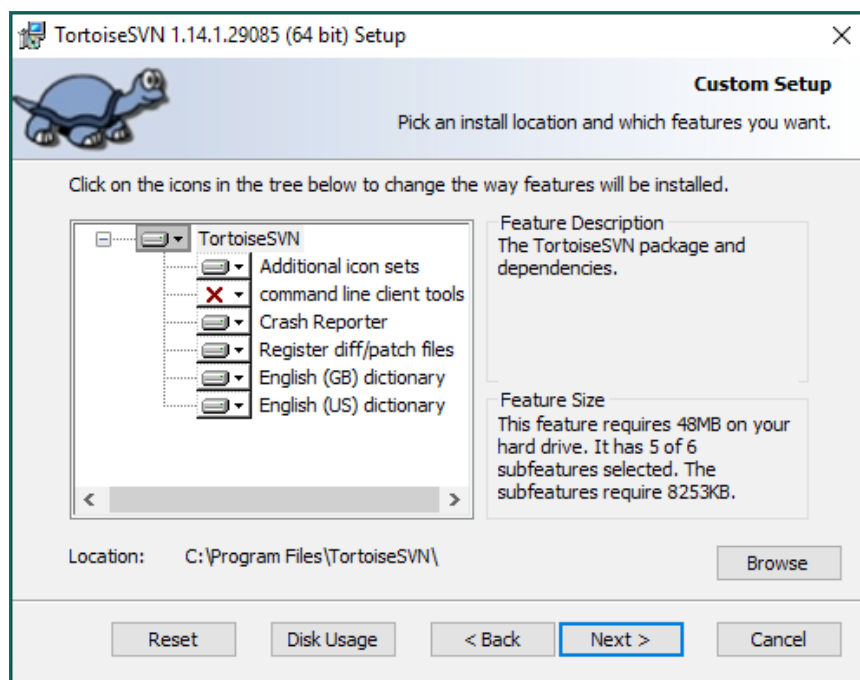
TortoiseSVN 1.14.1.29085 (64 bit) Setup

Custom Setup

Pick an install location and which features you want.

Click on the icons in the tree below to change the way features will be installed.

TortoiseSVN
Additional icon sets
command line client tools
Crash Reporter
Register diff/patch files
English (GB) dictionary
English (US) dictionary

Feature Description
The TortoiseSVN package and dependencies.

Feature Size
This feature requires 48MB on your hard drive. It has 5 of 6 subfeatures selected. The subfeatures require 8253KB.

Location: C:\Program Files\TortoiseSVN\

Browse

Reset Disk Usage < Back Next > Cancel